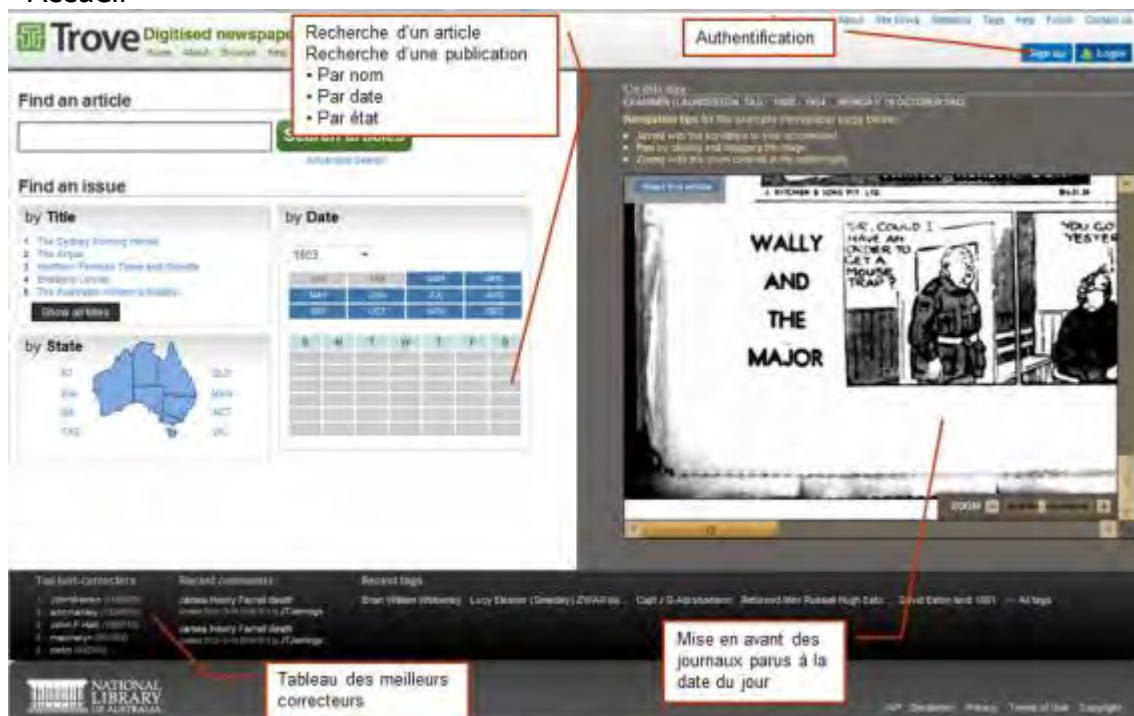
Accueil

Trove Digitised newspape

Recherche d'un article
Recherche d'une publication
• Par nom
• Par date
• Par état

Authentification

About Site Emma Statistics Tags Help Forum Contact us

Sign up Login

Find an article

Search articles
Advanced search

Find an issue

by Title

1. The Sydney Morning Herald
2. The Argus
3. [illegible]
4. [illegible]
5. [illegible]

Show all titles

by Date

1893

| JAN | FEB | MAR | APR |
|---|---|---|---|
| MAY | JUN | JUL | AUG |
| SEP | OCT | NOV | DEC |

| S | M | T | W | T | F | S |
|---|---|---|---|---|---|---|

by State

NT QLD WA NSW SA ACT TAS VIC

On this day
EXAMINER (LAUNCESTON, TAS.) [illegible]
Navigation tips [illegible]
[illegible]

WALLY AND THE MAJOR

SIR, COULD I HAVE AN ORDER TO GET A MOUSE TRAP?

YOU GO YESTER

ZOOM

Top text-correctors
Recent comments
Recent tags

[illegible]

Mise en avant des journaux parus à la date du jour

Tableau des meilleurs correcteurs

NATIONAL LIBRARY OF AUSTRALIA

API Disclaimer Privacy Terms of Use Copyright